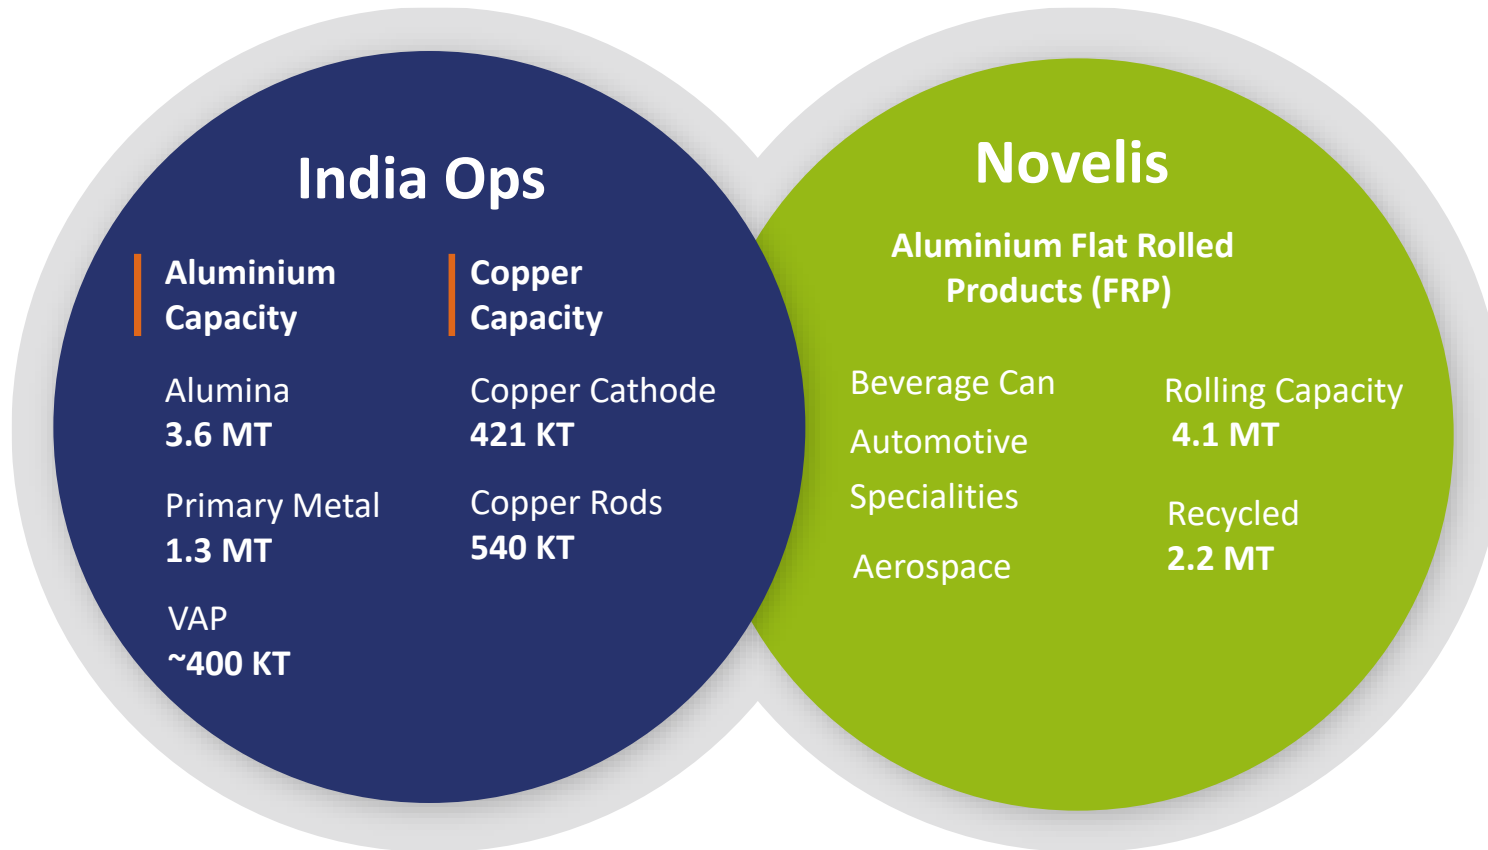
India Ops

Aluminium Capacity

Alumina
3.6 MT

Primary Metal
1.3 MT

VAP
~400 KT

Copper Capacity

Copper Cathode
421 KT

Copper Rods
540 KT

Novelis

Aluminium Flat Rolled Products (FRP)

Beverage Can

Automotive

Specialities

Aerospace

Rolling Capacity
4.1 MT

Recycled
2.2 MT